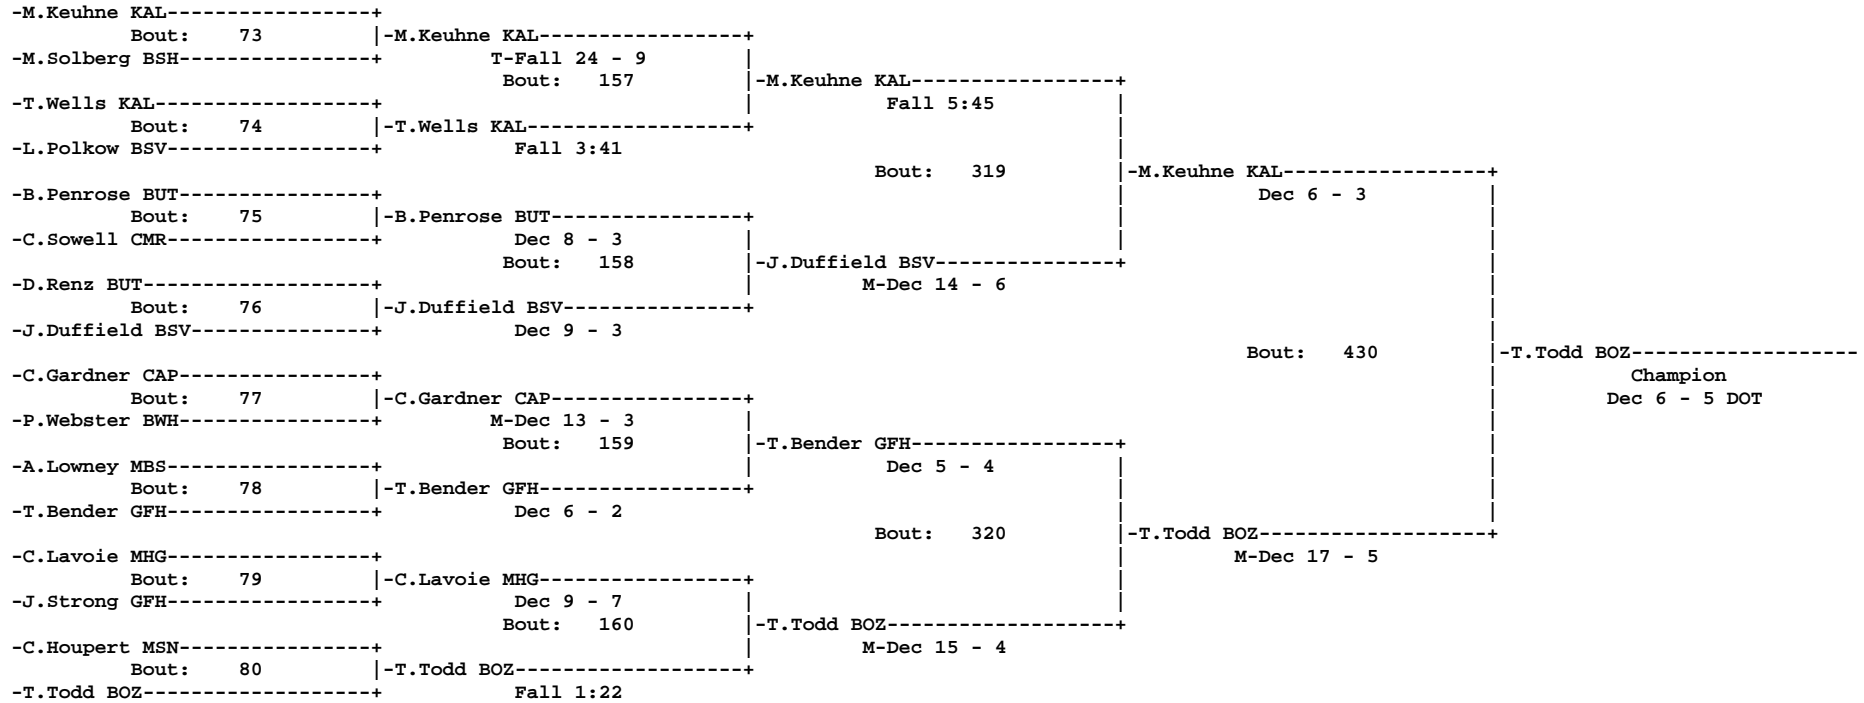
-M.Keuhne KAL
Bout: 73
-M.Solberg BSH
-M.Keuhne KAL
T-Fall 24 - 9
Bout: 157
-T.Wells KAL
Bout: 74
-L.Polkow BSV
-T.Wells KAL
Fall 3:41
-M.Keuhne KAL
Fall 5:45
Bout: 319
-B.Penrose BUT
Bout: 75
-C.Sowell CMR
-B.Penrose BUT
Dec 8 - 3
Bout: 158
-D.Renz BUT
Bout: 76
-J.Duffield BSV
-J.Duffield BSV
Dec 9 - 3
-J.Duffield BSV
M-Dec 14 - 6
-M.Keuhne KAL
Dec 6 - 3
Bout: 430
-C.Gardner CAP
Bout: 77
-P.Webster BWH
-C.Gardner CAP
M-Dec 13 - 3
Bout: 159
-A.Lowney MBS
Bout: 78
-T.Bender GFH
-T.Bender GFH
Dec 6 - 2
-T.Bender GFH
Dec 5 - 4
Bout: 320
-C.Lavoie MHG
Bout: 79
-J.Strong GFH
-C.Lavoie MHG
Dec 9 - 7
Bout: 160
-C.Houpert MSN
Bout: 80
-T.Todd BOZ
-T.Todd BOZ
Fall 1:22
-T.Todd BOZ
M-Dec 15 - 4
-T.Todd BOZ
M-Dec 17 - 5
-T.Todd BOZ
Champion
Dec 6 - 5 DOT